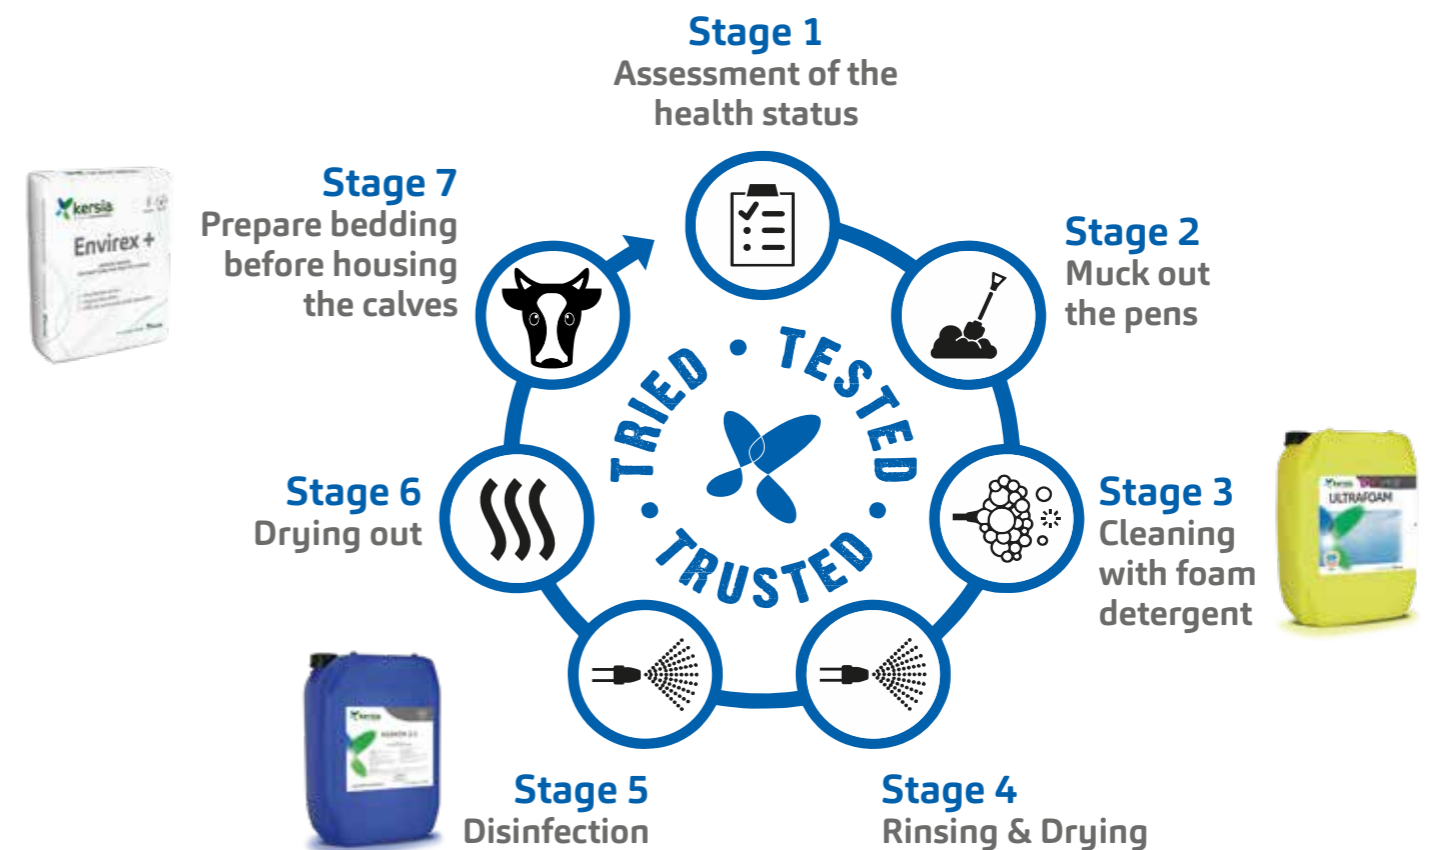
Stage 1
Assessment of the health status

Stage 2
Muck out the pens

Stage 3
Cleaning with foam detergent

Stage 4
Rinsing & Drying

Stage 5
Disinfection

Stage 6
Drying out

Stage 7
Prepare bedding before housing the calves

TRIED • TESTED • TRUSTED

kersia
Envirex +

kersia
ULTRAFOAM

kersia